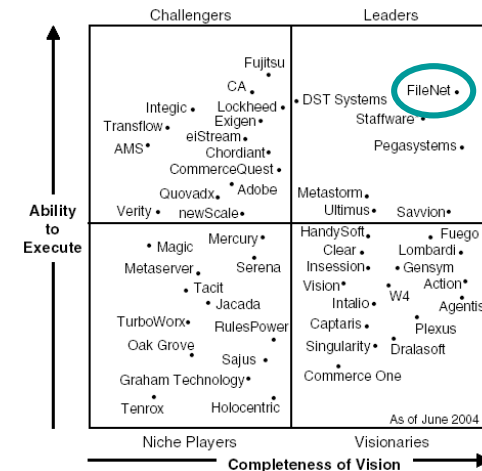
Challengers

Leaders

Fujitsu
CA
Integic
Lockheed
Exigen
Transflow
eiStream
AMS
Chordiant
CommerceQuest
Quovadx
Adobe
Verity
newScale

DST Systems
FileNet
Staffware
Pegasystems
Metastorm
Ultimus
Savvion

Ability to Execute

Magic
Mercury
Metaserver
Serena
Tacit
Jacada
TurboWorx
RulesPower
Oak Grove
Sajus
Graham Technology
Tenrox
Holocentric

HandySoft
Fuego
Clear
Lombardi
Insession
Gensym
Vision
Action
W4
Agentis
Intalio
Captaris
Plexus
Singularity
Dralasoft
Commerce One

As of June 2004

Niche Players

Visionaries

Completeness of Vision